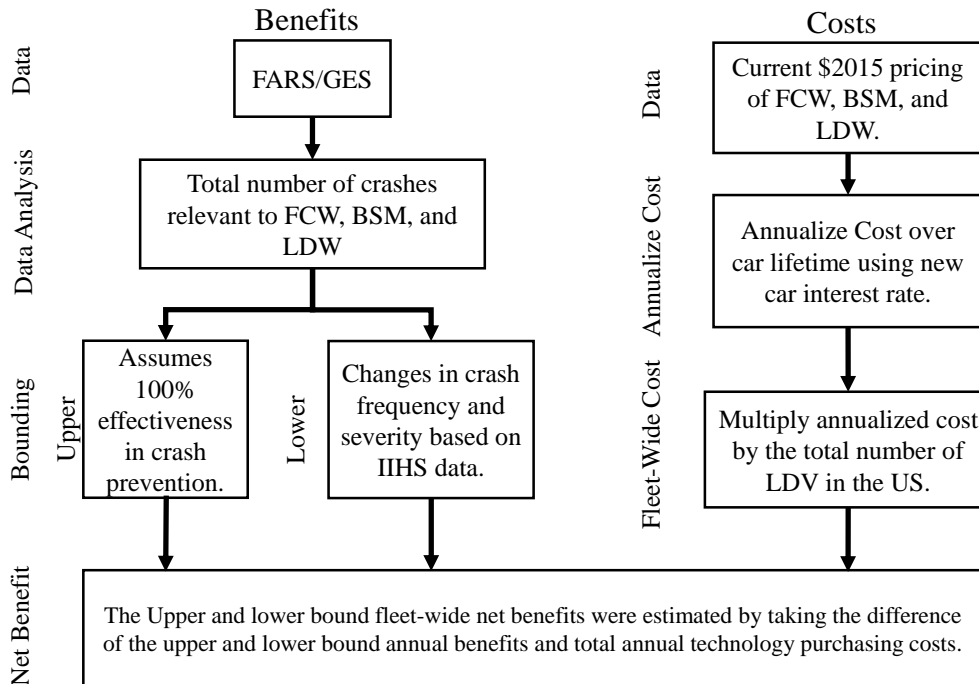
Benefits

Data

FARS/GES

Data Analysis

Total number of crashes relevant to FCW, BSM, and LDW

Bounding

Upper

Assumes 100% effectiveness in crash prevention.

Lower

Changes in crash frequency and severity based on IIHS data.

Costs

Data

Current \$2015 pricing of FCW, BSM, and LDW.

Annualize Cost

Annualize Cost over car lifetime using new car interest rate.

Fleet-Wide Cost

Multiply annualized cost by the total number of LDV in the US.

Net Benefit

The Upper and lower bound fleet-wide net benefits were estimated by taking the difference of the upper and lower bound annual benefits and total annual technology purchasing costs.